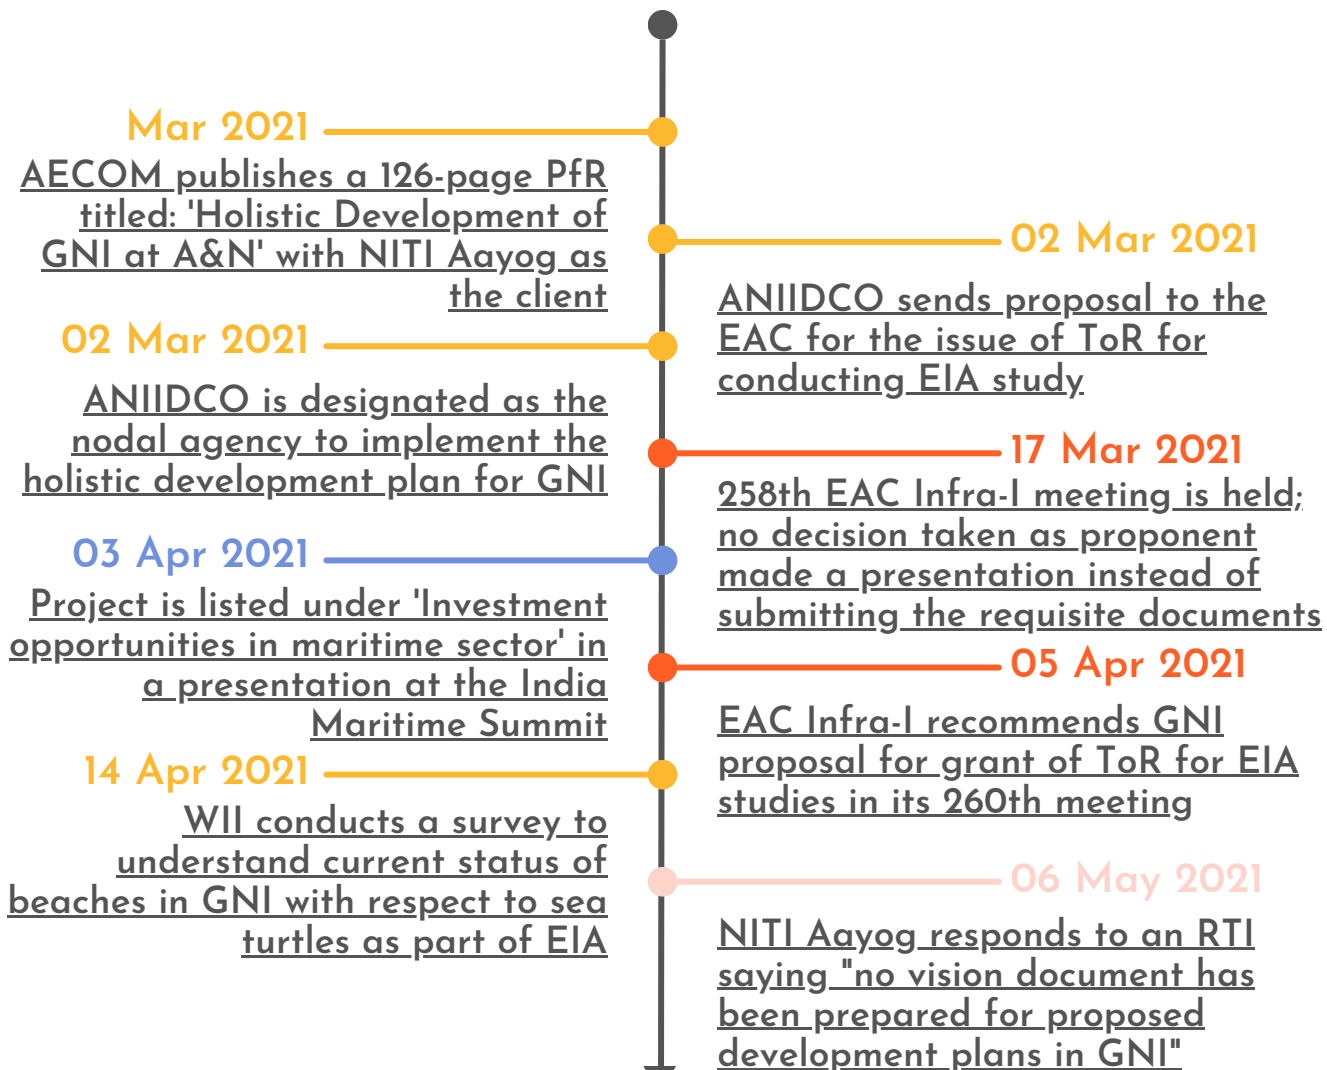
Mar 2021

AECOM publishes a 126-page PfR titled: 'Holistic Development of GNI at A&N' with NITI Aayog as the client

02 Mar 2021

ANIIDCO sends proposal to the EAC for the issue of ToR for conducting EIA study

02 Mar 2021

ANIIDCO is designated as the nodal agency to implement the holistic development plan for GNI

17 Mar 2021

258th EAC Infra-I meeting is held; no decision taken as proponent made a presentation instead of submitting the requisite documents

03 Apr 2021

Project is listed under 'Investment opportunities in maritime sector' in a presentation at the India Maritime Summit

05 Apr 2021

EAC Infra-I recommends GNI proposal for grant of ToR for EIA studies in its 260th meeting

14 Apr 2021

WII conducts a survey to understand current status of beaches in GNI with respect to sea turtles as part of EIA

06 May 2021

NITI Aayog responds to an RTI saying "no vision document has been prepared for proposed development plans in GNI"